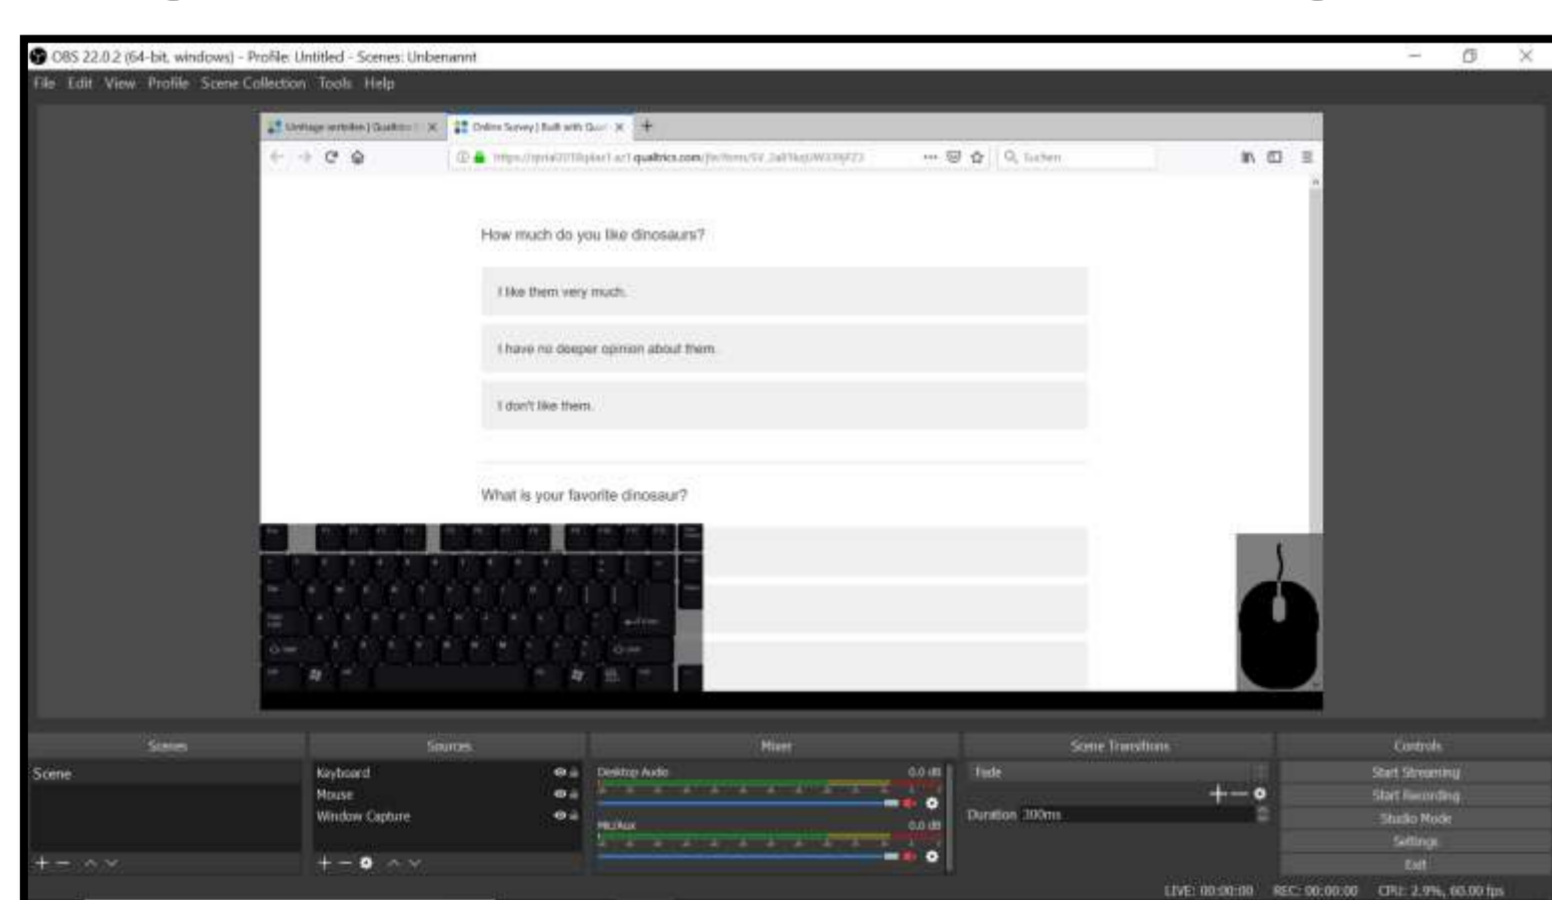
OBS 22.0.2 (64-bit, windows) - Profile: Untitled - Scenes: Unbenannt

File Edit View Profile Scene Collection Tools Help

Umfrage erstellen | Qualtrics × Online Survey | Built with Qua ×

https://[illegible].qualtrics.com/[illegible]

Suchen

How much do you like dinosaurs?

I like them very much.

I have no deeper opinion about them.

I don't like them.

What is your favorite dinosaur?

Scenes

Scene

Sources

Keyboard

Mouse

Window Capture

Mixer

Desktop Audio 0.0 dB

Mic/Aux 0.0 dB

Scene Transitions

Fade

Duration 300ms

Controls

Start Streaming

Start Recording

Studio Mode

Settings

Exit

LIVE: 00:00:00 REC: 00:00:00 CPU: 2.9%, 60.00 fps